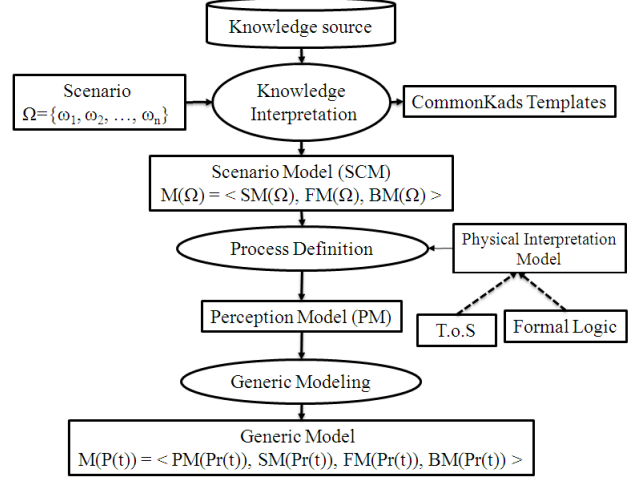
Knowledge source

Scenario
$\Omega=\{\omega_1, \omega_2, \ldots, \omega_n\}$

Knowledge Interpretation

CommonKads Templates

Scenario Model (SCM)
$M(\Omega) = < SM(\Omega), FM(\Omega), BM(\Omega) >$

Process Definition

Physical Interpretation Model

Perception Model (PM)

T.o.S

Formal Logic

Generic Modeling

Generic Model
$M(P(t)) = < PM(Pr(t)), SM(Pr(t)), FM(Pr(t)), BM(Pr(t)) >$